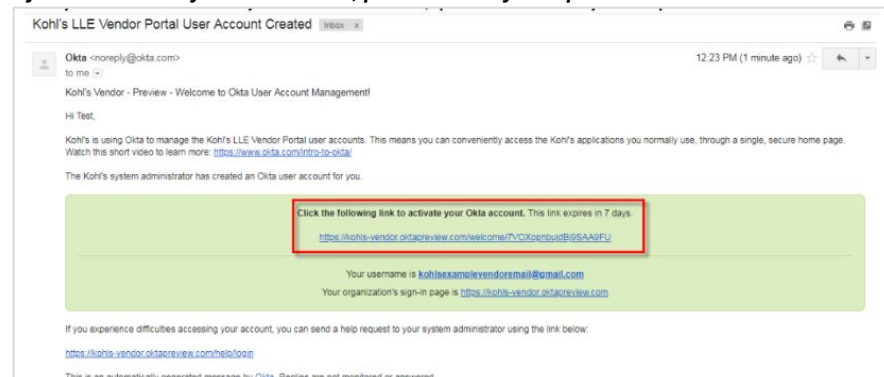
Kohl's LLE Vendor Portal User Account Created Inbox x

Okta <noreply@okta.com>
to me

12:23 PM (1 minute ago)

Kohl's Vendor - Preview - Welcome to Okta User Account Management!

Hi Test,

Kohl's is using Okta to manage the Kohl's LLE Vendor Portal user accounts. This means you can conveniently access the Kohl's applications you normally use, through a single, secure home page. Watch this short video to learn more: https://www.okta.com/intro-to-okta/

The Kohl's system administrator has created an Okta user account for you.

**Click the following link to activate your Okta account.** This link expires in 7 days.

https://kohls-vendor.oktapreview.com/welcome/7VOXopnbuidBj9SAA9FU

Your username is kohlsexamplevendoremail@gmail.com

Your organization's sign-in page is https://kohls-vendor.oktapreview.com

If you experience difficulties accessing your account, you can send a help request to your system administrator using the link below:

https://kohls-vendor.oktapreview.com/help/login

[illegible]